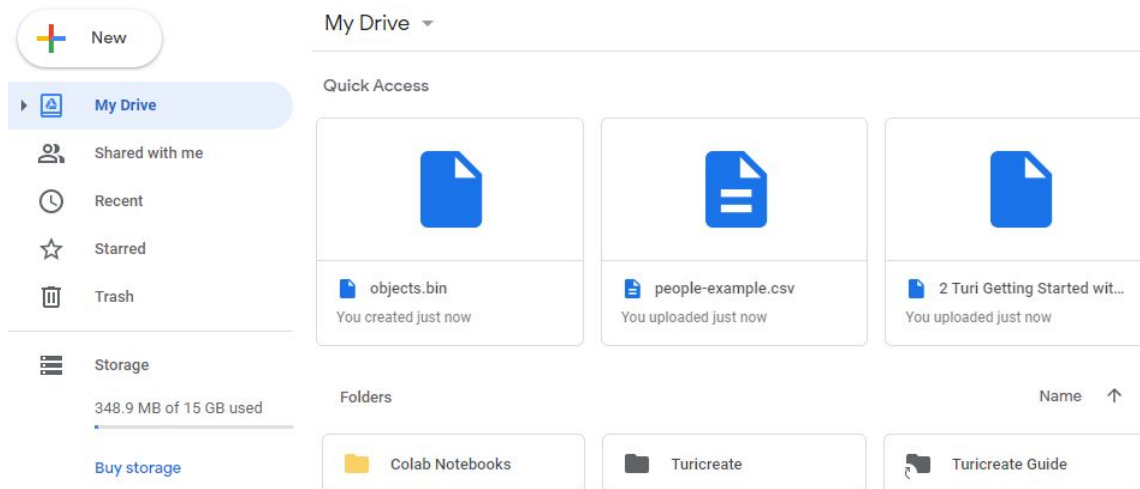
New

My Drive

Shared with me

Recent

Starred

Trash

Storage

348.9 MB of 15 GB used

Buy storage

My Drive

Quick Access

objects.bin
You created just now

people-example.csv
You uploaded just now

2 Turi Getting Started wit...
You uploaded just now

Folders

Name

Colab Notebooks

Turicreate

Turicreate Guide